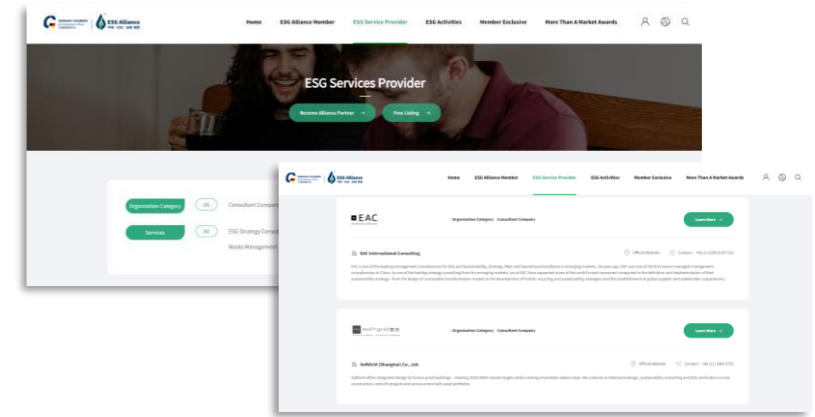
ESG Alliance

Home ESG Alliance Member ESG Service Provider ESG Activities Member Exclusive More Than A Market Awards

ESG Services Provider

Become Alliance Partner → Free Listing →

Organization Category All Consultant Company

Services All ESG Strategy Consul

Waste Management

ESG Alliance

Home ESG Alliance Member ESG Service Provider ESG Activities Member Exclusive More Than A Market Awards

EAC

Organization Category : Consultant Company

Learn More →

EAC International Consulting

Official Website Contact : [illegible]

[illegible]

Organization Category : Consultant Company

Learn More →

SoftGrid (Shanghai) Co., Ltd.

Official Website Contact : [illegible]

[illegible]